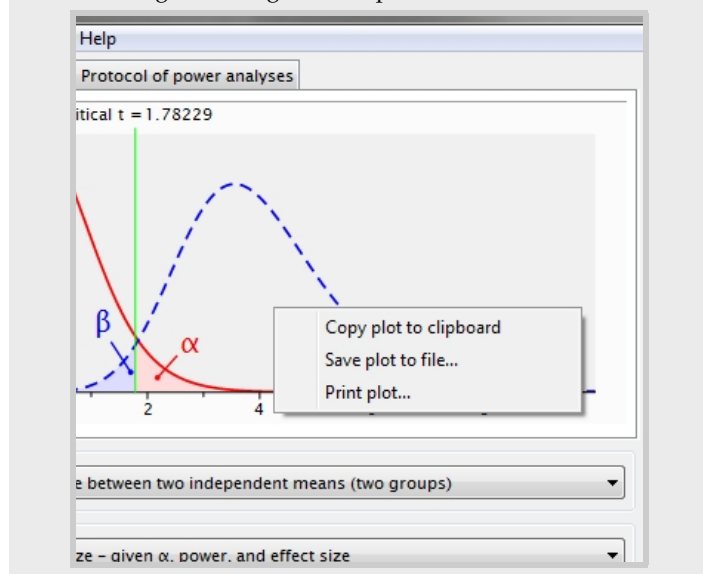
Help

Protocol of power analyses

itical t = 1.78229

β

α

2

4

Copy plot to clipboard

Save plot to file...

Print plot...

e between two independent means (two groups)

ze – given α, power, and effect size